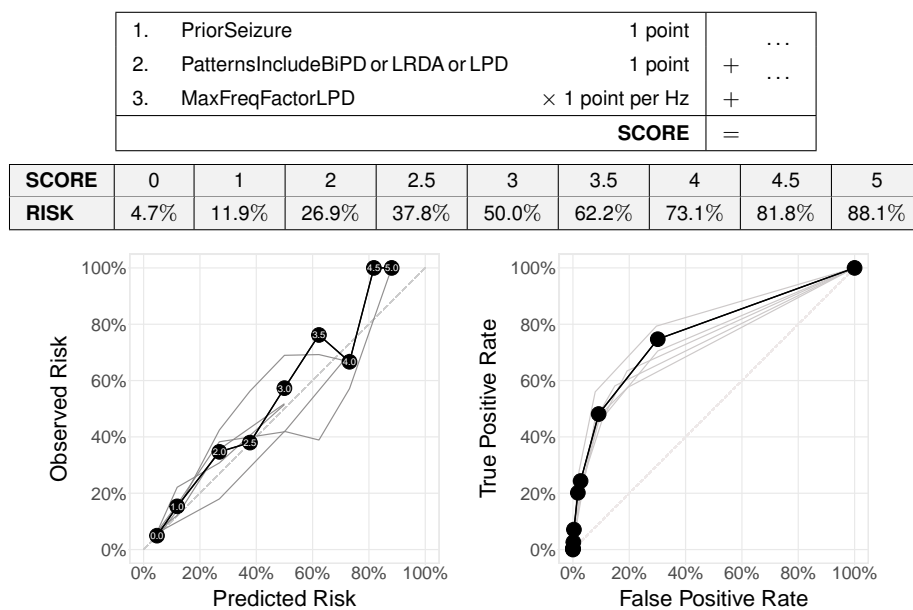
| 1. | PriorSeizure | 1 point | . . . |
|---|---|---|---|
| 2. | PatternsIncludeBiPD or LRDA or LPD | 1 point | + . . . |
| 3. | MaxFreqFactorLPD | $\times$ 1 point per Hz | + |
| | | **SCORE** | = |

| **SCORE** | 0 | 1 | 2 | 2.5 | 3 | 3.5 | 4 | 4.5 | 5 |
|---|---|---|---|---|---|---|---|---|---|
| **RISK** | 4.7% | 11.9% | 26.9% | 37.8% | 50.0% | 62.2% | 73.1% | 81.8% | 88.1% |

100%
80%
60%
40%
20%
0%
Observed Risk
0.0
1.0
2.0
2.5
3.0
3.5
4.0
4.5
5.0
0%
20%
40%
60%
80%
100%
Predicted Risk

100%
80%
60%
40%
20%
0%
True Positive Rate
0%
20%
40%
60%
80%
100%
False Positive Rate